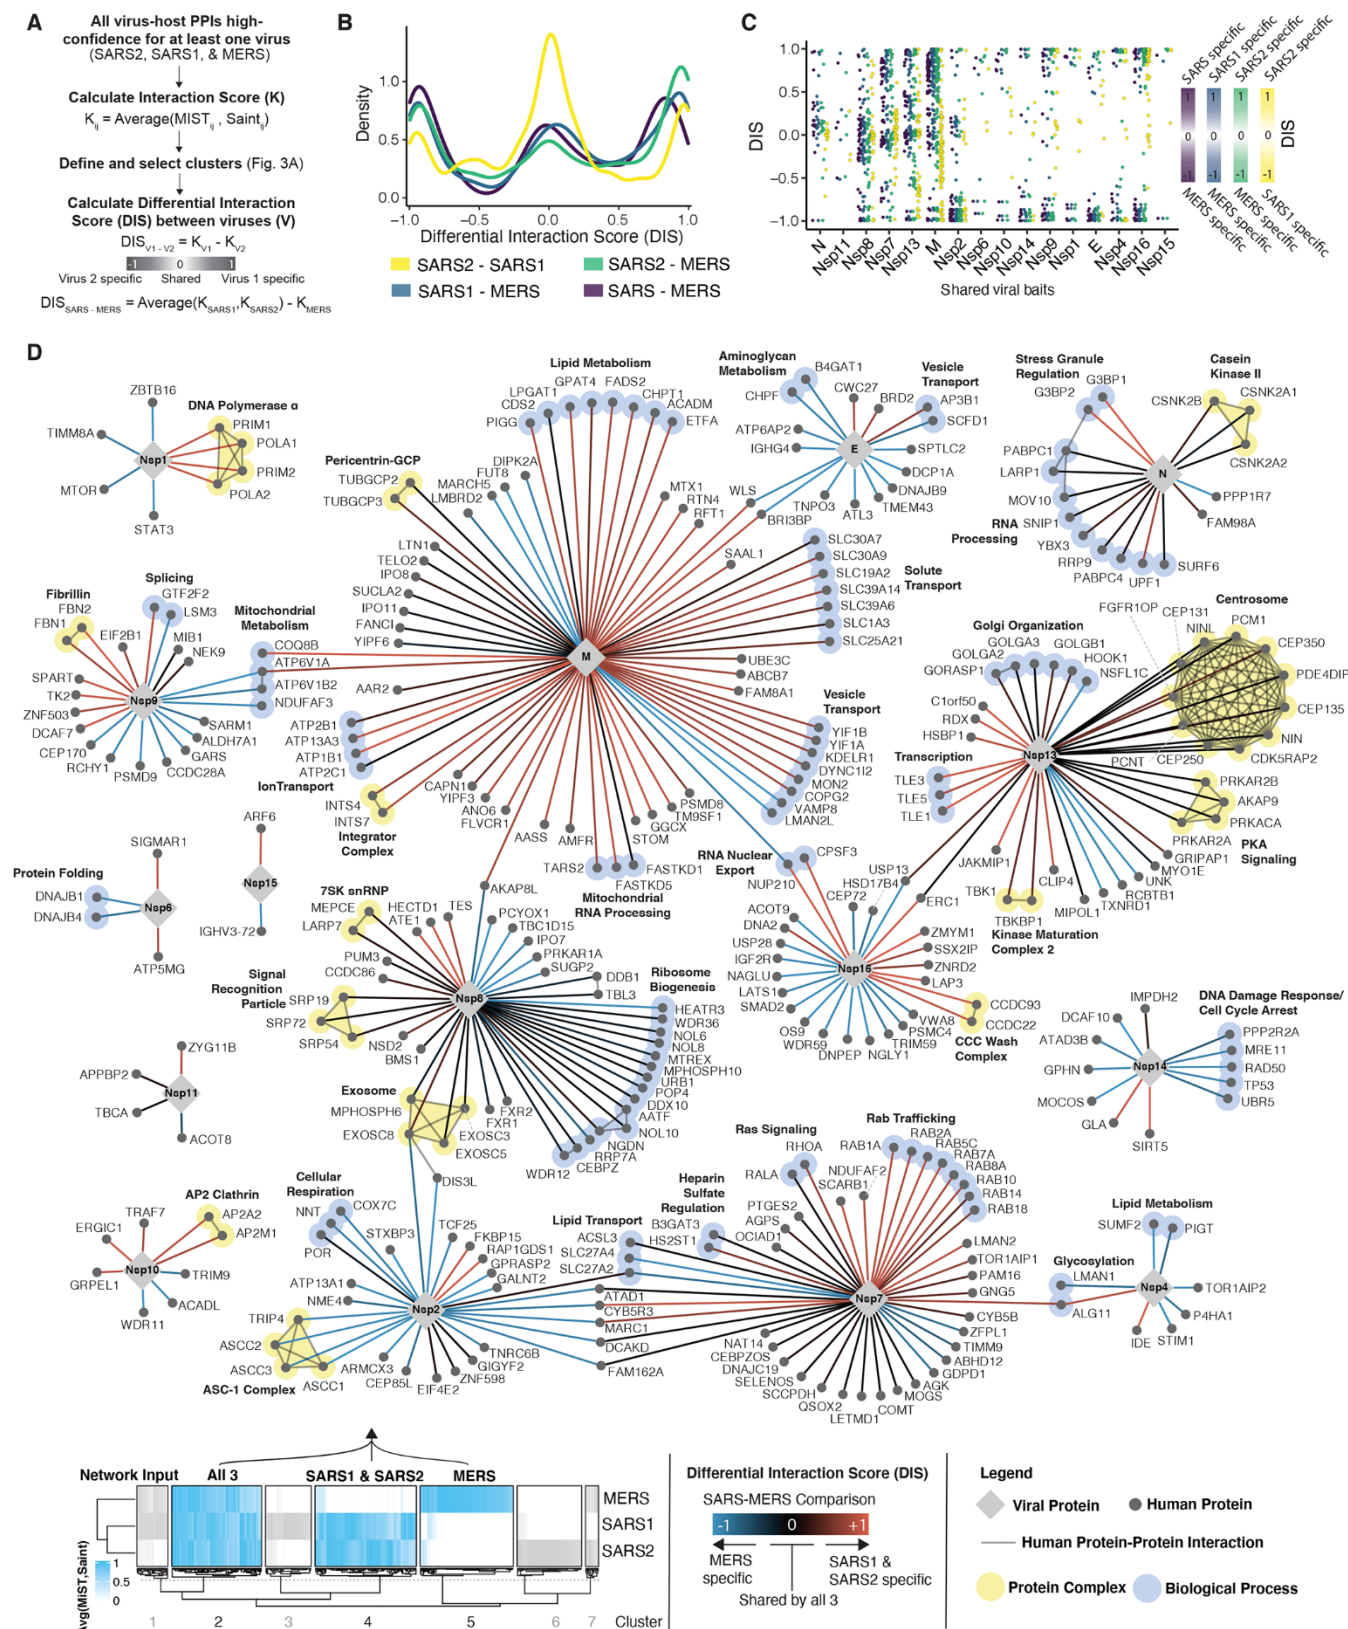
A

All virus-host PPIs high-confidence for at least one virus (SARS2, SARS1, & MERS)

Calculate Interaction Score (K)
$K_{ij}$ = Average(MIST$_{ij}$ , Saint$_{ij}$)

Define and select clusters (Fig. 3A)

Calculate Differential Interaction Score (DIS) between viruses (V)
$DIS_{V1-V2} = K_{V1} - K_{V2}$
-1 0 1
Virus 2 specific Shared Virus 1 specific
$DIS_{SARS-MERS}$ = Average($K_{SARS1}$,$K_{SARS2}$) - $K_{MERS}$

B

Density
1.0
0.5
0.0
-1.0 -0.5 0.0 0.5 1.0
Differential Interaction Score (DIS)
SARS2 - SARS1
SARS2 - MERS
SARS1 - MERS
SARS - MERS

C

DIS
1.0
0.5
0.0
-0.5
-1.0
N Nsp11 Nsp8 Nsp7 Nsp13 M Nsp2 Nsp6 Nsp10 Nsp14 Nsp9 Nsp1 E Nsp4 Nsp16 Nsp15
Shared viral baits
SARS specific SARS1 specific SARS2 specific SARS2 specific
1 0 -1
MERS specific MERS specific MERS specific SARS1 specific
DIS

D

ZBTB16 TIMM8A Nsp1 MTOR STAT3 DNA Polymerase α PRIM1 POLA1 PRIM2 POLA2

Pericentrin-GCP TUBGCP2 TUBGCP3

Lipid Metabolism GPAT4 FADS2 LPGAT1 CHPT1 CDS2 ACADM PIGG ETFA DIPK2A FUT8 MARCH5 LMBRD2 MTX1 RTN4 RFT1

Aminoglycan Metabolism B4GAT1 CHPF CWC27 ATP6AP2 IGHG4 Vesicle Transport BRD2 AP3B1 SCFD1 E SPTLC2 DCP1A DNAJB9 TMEM43 ATL3 TNPO03 BRI3BP WLS

Stress Granule Regulation G3BP2 G3BP1 Casein Kinase II CSNK2B CSNK2A1 CSNK2A2 PABPC1 LARP1 N PPP1R7 MOV10 FAM98A RNA Processing SNIP1 YBX3 RRP9 PABPC4 UPF1 SURF6

Fibrillin FBN2 FBN1 Splicing GTF2F2 LSM3 MIB1 NEK9 EIF2B1 Mitochondrial Metabolism COQ8B ATP6V1A ATP6V1B2 NDUFAF3 SPART TK2 Nsp9 ZNF503 DCAF7 CEP170 RCHY1 PSMD9 SARM1 ALDH7A1 GARS CCDC28A

LTN1 TELO2 IPO8 SUCLA2 IPO11 FANCI YIPF6 AAR2 M UBE3C ABCB7 FAM8A1 SAAL1 SLC30A7 SLC30A9 SLC19A2 SLC39A14 SLC39A6 SLC1A3 SLC25A21 Solute Transport

ATP2B1 ATP13A3 ATP1B1 ATP2C1 IonTransport INTS4 INTS7 Integrator Complex CAPN1 YIPF3 ANO6 FLVCR1 AASS AMFR STOM GGCX PSMD8 TM9SF1 Vesicle Transport YIF1B YIF1A KDELR1 DYNC1I2 MON2 COPG2 VAMP8 LMAN2L

Golgi Organization GOLGA3 GOLGB1 GOLGA2 HOOK1 GORASP1 NSFL1C FGFR1OP CEP131 NINL PCM1 Centrosome CEP350 PDE4DIP CEP135 NIN CDK5RAP2 CEP250 PCNT C1orf50 RDX HSBP1 Nsp13 Transcription TLE3 TLE5 TLE1 PRKAR2B AKAP9 PRKACA PRKAR2A GRIPAP1 PKA Signaling MYO1E UNK RCBTB1 TXNRD1 MIPOL1 CLIP4 JAKMIP1 TBK1 TBKBP1 Kinase Maturation Complex 2

ARF6 Nsp15 IGHV3-72 SIGMAR1 Protein Folding DNAJB1 DNAJB4 Nsp6 ATP5MG

7SK snRNP MEPCE LARP7 HECTD1 ATE1 TES AKAP8L PCYOX1 TBC1D15 IPO7 PRKAR1A SUGP2 DDB1 TBL3 PUM3 CCDC86 Signal Recognition Particle SRP19 SRP72 SRP54 NSD2 BMS1 Nsp8 Ribosome Biogenesis HEATR3 WDR36 NOL6 NOL8 MTREX MPHOSPH10 URB1 POP4 DDX10 AATF NOL10 NGDN RRP7A CEBPZ WDR12 Exosome MPHOSPH6 EXOSC8 FXR2 FXR1 EXOSC3 EXOSC5 DIS3L

TARS2 FASTKD1 FASTKD5 Mitochondrial RNA Processing RNA Nuclear Export CPSF3 NUP210

USP13 HSD17B4 CEP72 ERC1 ACOT9 DNA2 USP28 IGF2R NAGLU LATS1 SMAD2 OS9 WDR59 DNPEP NGLY1 TRIM59 PSMC4 VWA8 Nsp16 ZMYM1 SSX2IP ZNRD2 LAP3 CCDC93 CCDC22 CCC Wash Complex

IMPDH2 DNA Damage Response/ Cell Cycle Arrest DCAF10 ATAD3B GPHN MOCOS GLA Nsp14 PPP2R2A MRE11 RAD50 TP53 UBR5 SIRT5

APPBP2 ZYG11B Nsp11 TBCA ACOT8

AP2 Clathrin TRAF7 AP2A2 AP2M1 ERGIC1 Nsp10 TRIM9 GRPEL1 ACADL WDR11

Cellular Respiration NNT COX7C POR STXBP3 TCF25 FKBP15 RAP1GDS1 GPRASP2 GALNT2 ATP13A1 NME4 Nsp2 TRIP4 ASCC2 ASCC3 ASCC1 ASC-1 Complex ARMCX3 CEP85L EIF4E2 ZNF598 GIGYF2 TNRC6B FAM162A DCAKD MARC1 CYB5R3 ATAD1 Lipid Transport ACSL3 SLC27A4 SLC27A2

Heparin Sulfate Regulation B3GAT3 HS2ST1 Ras Signaling RHOA RALA NDUFAF2 SCARB1 Rab Trafficking RAB1A RAB2A RAB5C RAB7A RAB8A RAB10 RAB14 RAB18 PTGES2 AGPS OCIAD1 Nsp7 LMAN2 TOR1AIP1 PAM16 GNG5 CYB5B ZFPL1 TIMM9 ABHD12 GDPD1 AGK MOGS COMT LETMD1 QSOX2 SCCPDH SELENOS DNAJC19 CEBPZOS NAT14

Lipid Metabolism SUMF2 PIGT Glycosylation LMAN1 ALG11 Nsp4 TOR1AIP2 P4HA1 IDE STIM1

Network Input All 3 SARS1 & SARS2 MERS
MERS
SARS1
SARS2
Avg(MIST,Saint) 1 0.5 0
1 2 3 4 5 6 7 Cluster

Differential Interaction Score (DIS)
SARS-MERS Comparison
-1 0 +1
MERS specific
SARS1 & SARS2 specific
Shared by all 3

Legend
Viral Protein
Human Protein
Human Protein-Protein Interaction
Protein Complex
Biological Process